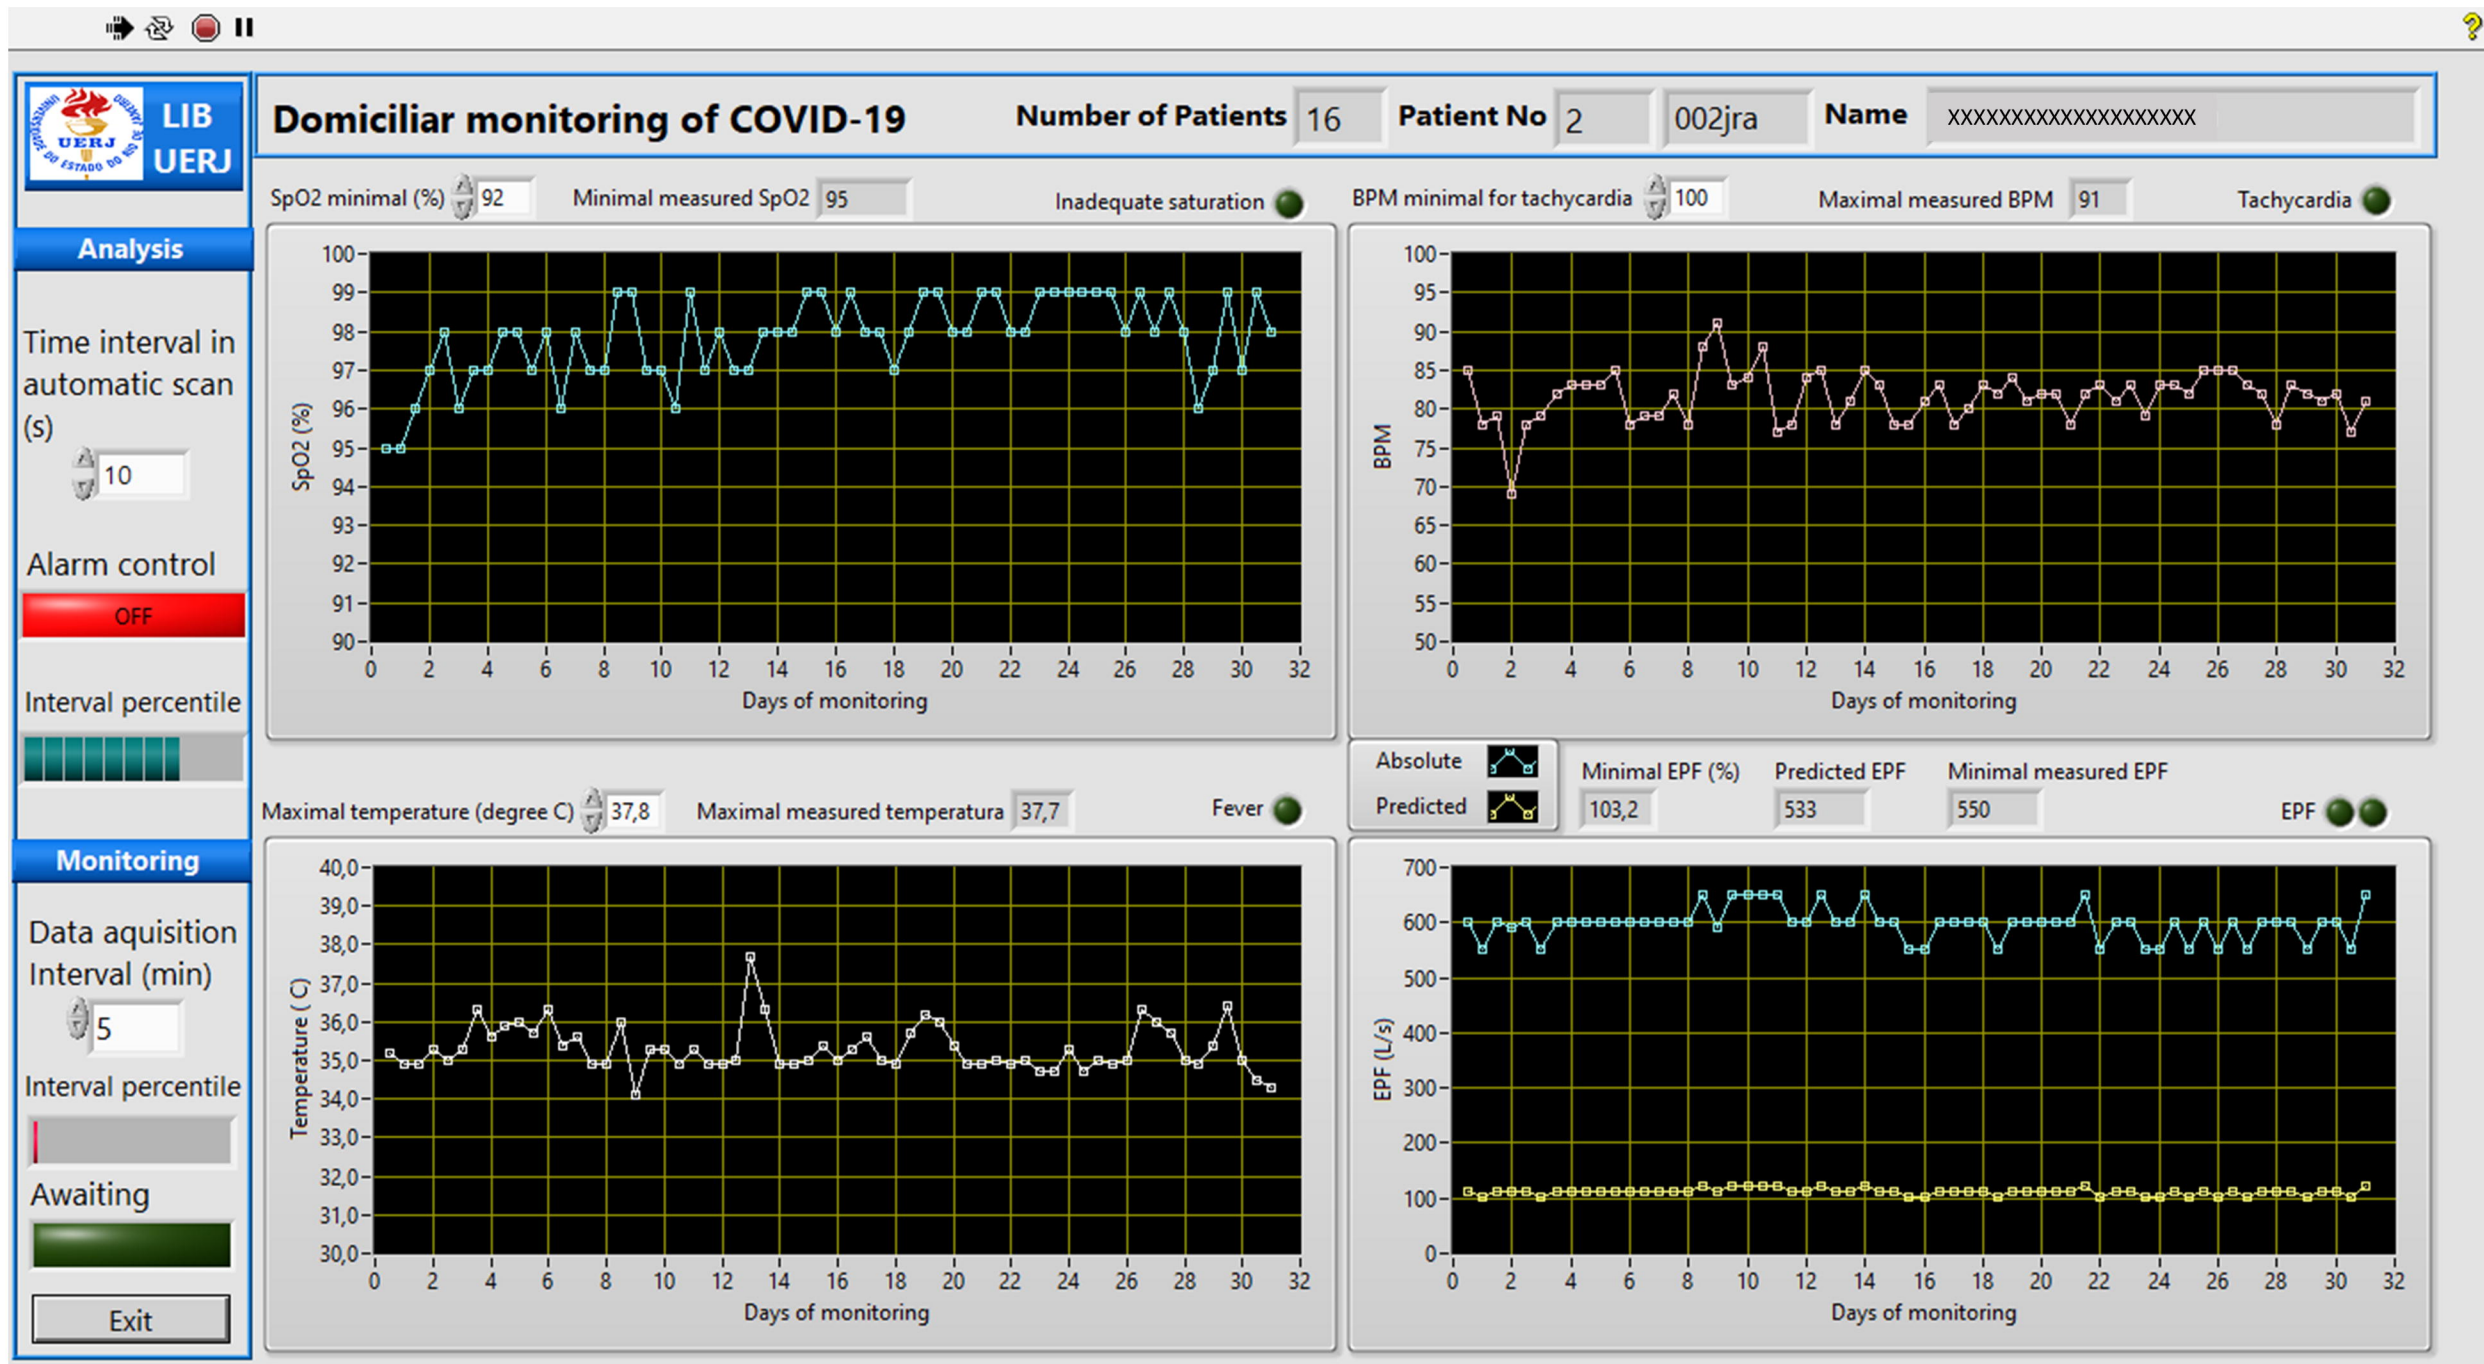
UERJ DO ESTADO DO RIO DE JANEIRO LIB UERJ

Domiciliar monitoring of COVID-19 Number of Patients 16 Patient No 2 002jra Name xxxxxxxxxxxxxxxxxxx

Analysis

Time interval in automatic scan (s)
10

Alarm control
OFF

Interval percentile

Monitoring

Data aquisition Interval (min)
5

Interval percentile

Awaiting

Exit

SpO2 minimal (%) 92 Minimal measured SpO2 95 Inadequate saturation

100 99 98 97 96 95 94 93 92 91 90
SpO2 (%)
0 2 4 6 8 10 12 14 16 18 20 22 24 26 28 30 32
Days of monitoring

BPM minimal for tachycardia 100 Maximal measured BPM 91 Tachycardia

100 95 90 85 80 75 70 65 60 55 50
BPM
0 2 4 6 8 10 12 14 16 18 20 22 24 26 28 30 32
Days of monitoring

Maximal temperature (degree C) 37,8 Maximal measured temperatura 37,7 Fever

40,0 39,0 38,0 37,0 36,0 35,0 34,0 33,0 32,0 31,0 30,0
Temperature ( C)
0 2 4 6 8 10 12 14 16 18 20 22 24 26 28 30 32
Days of monitoring

Absolute
Predicted

Minimal EPF (%) 103,2 Predicted EPF 533 Minimal measured EPF 550 EPF

700 600 500 400 300 200 100 0
EPF (L/s)
0 2 4 6 8 10 12 14 16 18 20 22 24 26 28 30 32
Days of monitoring